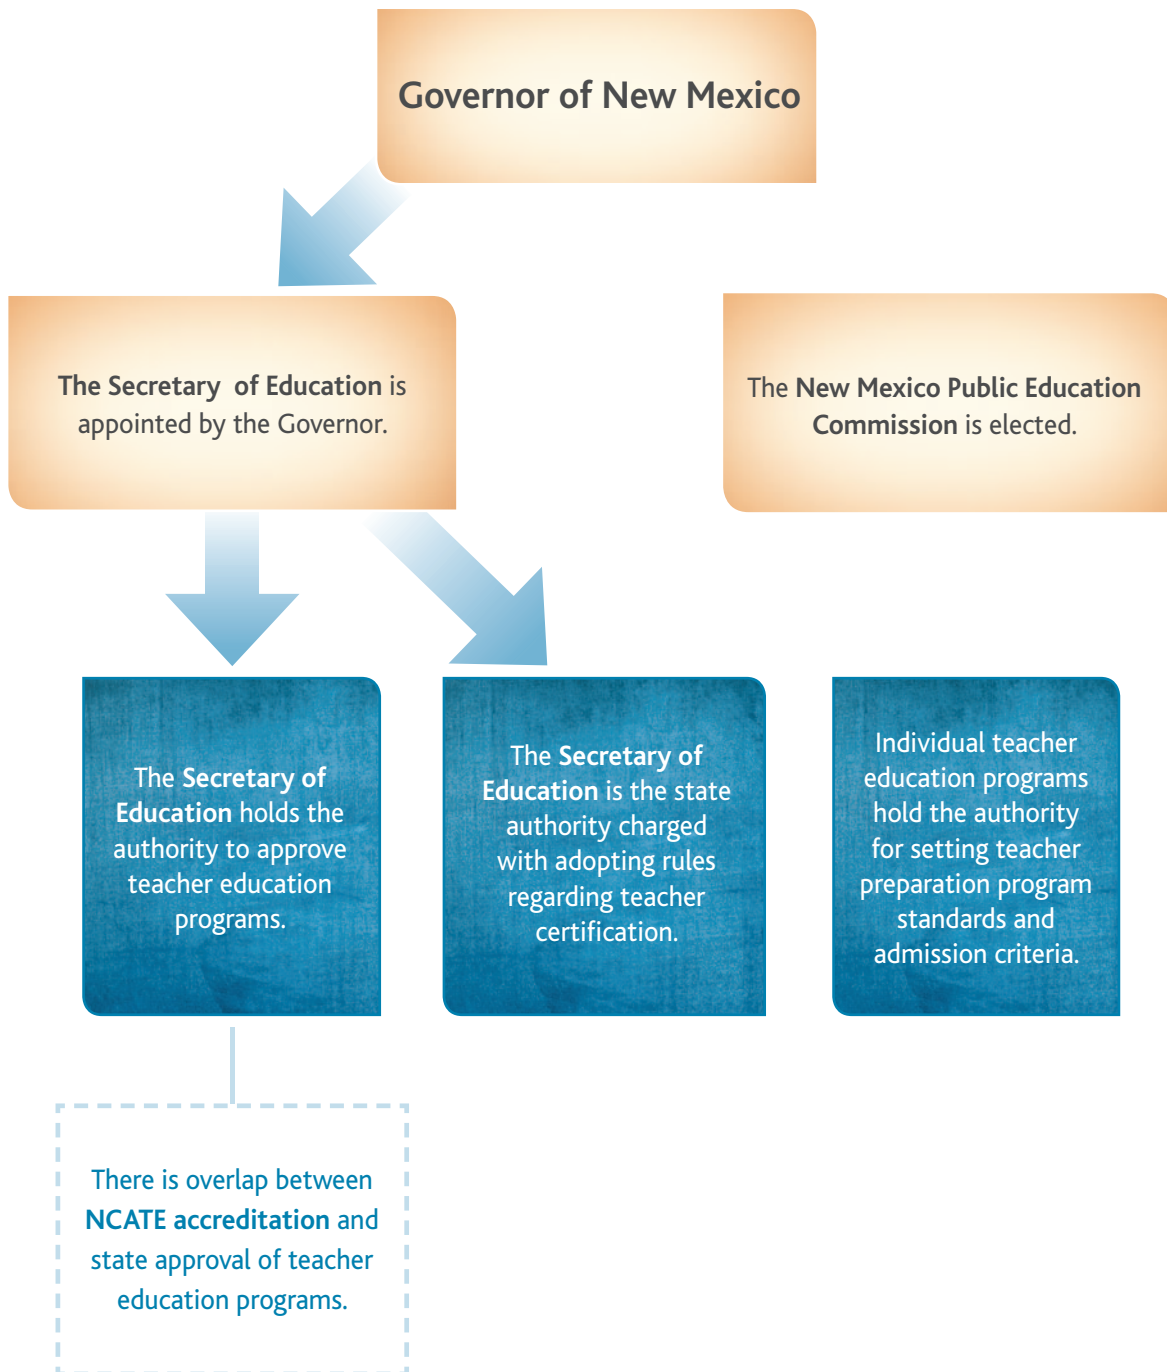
Governor of New Mexico

The Secretary of Education is appointed by the Governor.

The New Mexico Public Education Commission is elected.

The Secretary of Education holds the authority to approve teacher education programs.

The Secretary of Education is the state authority charged with adopting rules regarding teacher certification.

Individual teacher education programs hold the authority for setting teacher preparation program standards and admission criteria.

There is overlap between NCATE accreditation and state approval of teacher education programs.